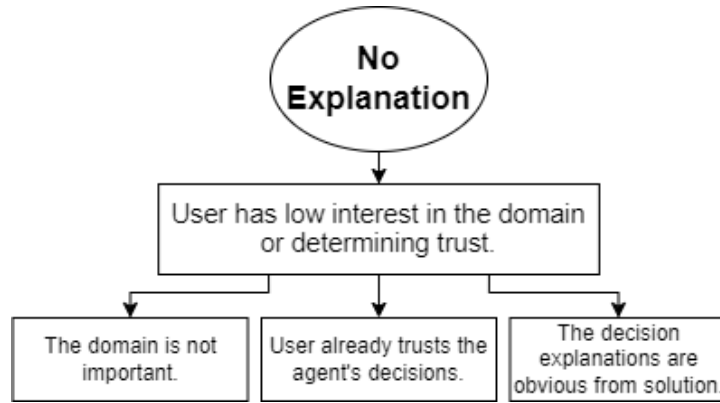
No Explanation

User has low interest in the domain or determining trust.

The domain is not important.

User already trusts the agent's decisions.

The decision explanations are obvious from solution.